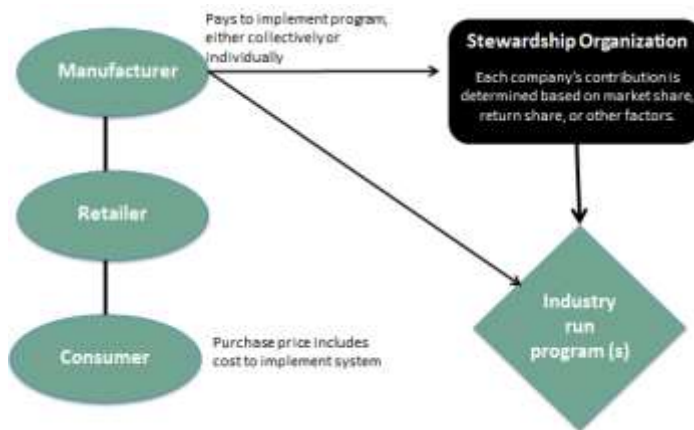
Manufacturer

Pays to implement program, either collectively or individually

Stewardship Organization

Each company's contribution is determined based on market share, return share, or other factors.

Retailer

Consumer

Purchase price includes cost to implement system

Industry run program (s)